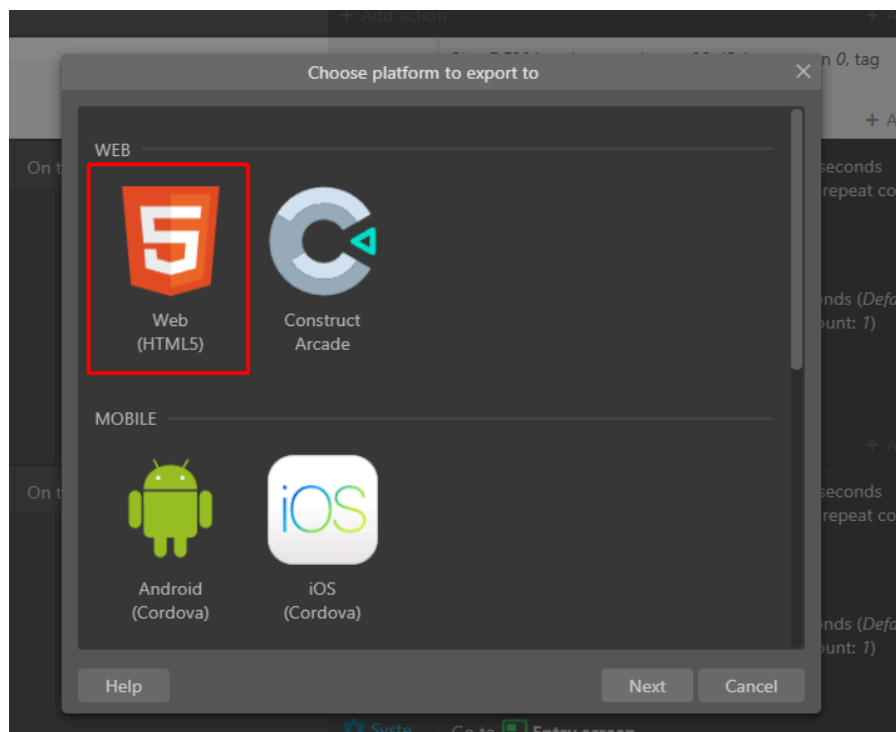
+ Add action

n 0, tag

Choose platform to export to

WEB

5

Web (HTML5)

Construct Arcade

MOBILE

Android (Cordova)

iOS

iOS (Cordova)

Help

Next

Cancel

On t

seconds
repeat co

onds (Defa
ount: 1)

On t

seconds
repeat co

onds (Defa
ount: 1)

Syste

Go to

Entry screen